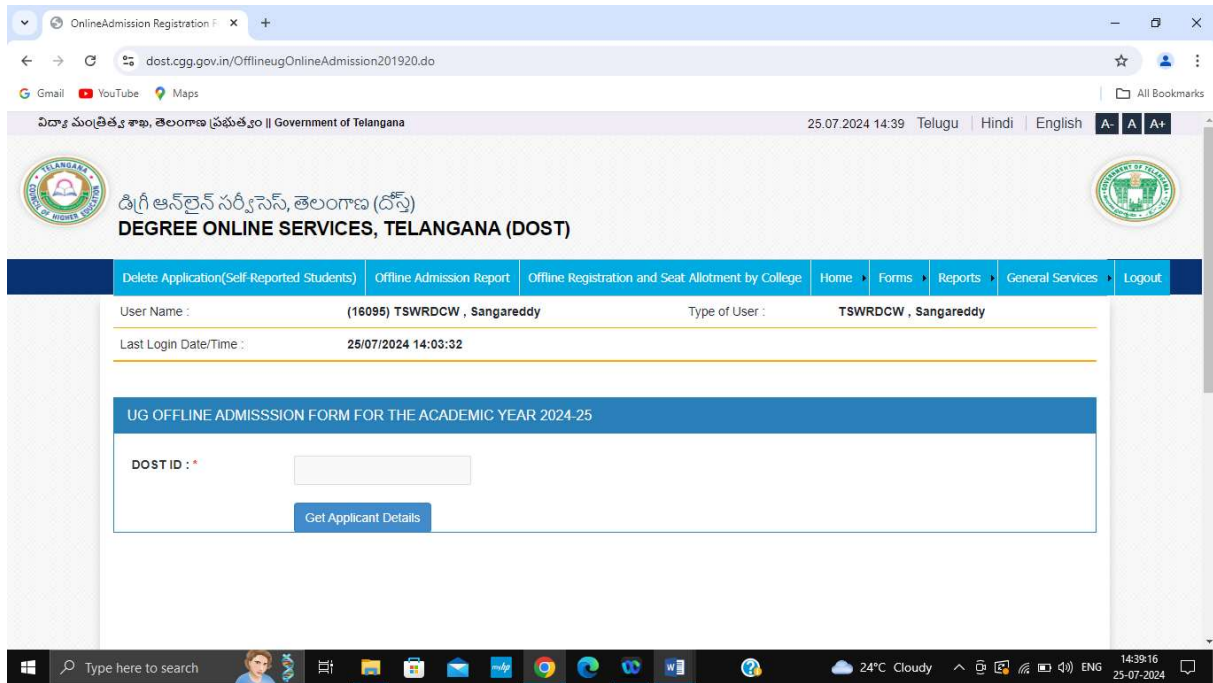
OnlineAdmission Registration F ×

dost.cgg.gov.in/OfflineugOnlineAdmission201920.do

Gmail YouTube Maps

All Bookmarks

విద్యా మంత్రిత్వ శాఖ, తెలంగాణ ప్రభుత్వం || Government of Telangana

25.07.2024 14:39 Telugu | Hindi | English A- A A+

డిగ్రీ ఆన్‌లైన్ సర్వీసెస్, తెలంగాణ (దోస్త్)
DEGREE ONLINE SERVICES, TELANGANA (DOST)

Delete Application(Self-Reported Students) | Offline Admission Report | Offline Registration and Seat Allotment by College | Home | Forms | Reports | General Services | Logout

User Name : (16095) TSWRDCW , Sangareddy Type of User : TSWRDCW , Sangareddy

Last Login Date/Time : 25/07/2024 14:03:32

UG OFFLINE ADMISSSION FORM FOR THE ACADEMIC YEAR 2024-25

DOST ID : *

Get Applicant Details

Type here to search

24°C Cloudy ENG 14:39:16 25-07-2024